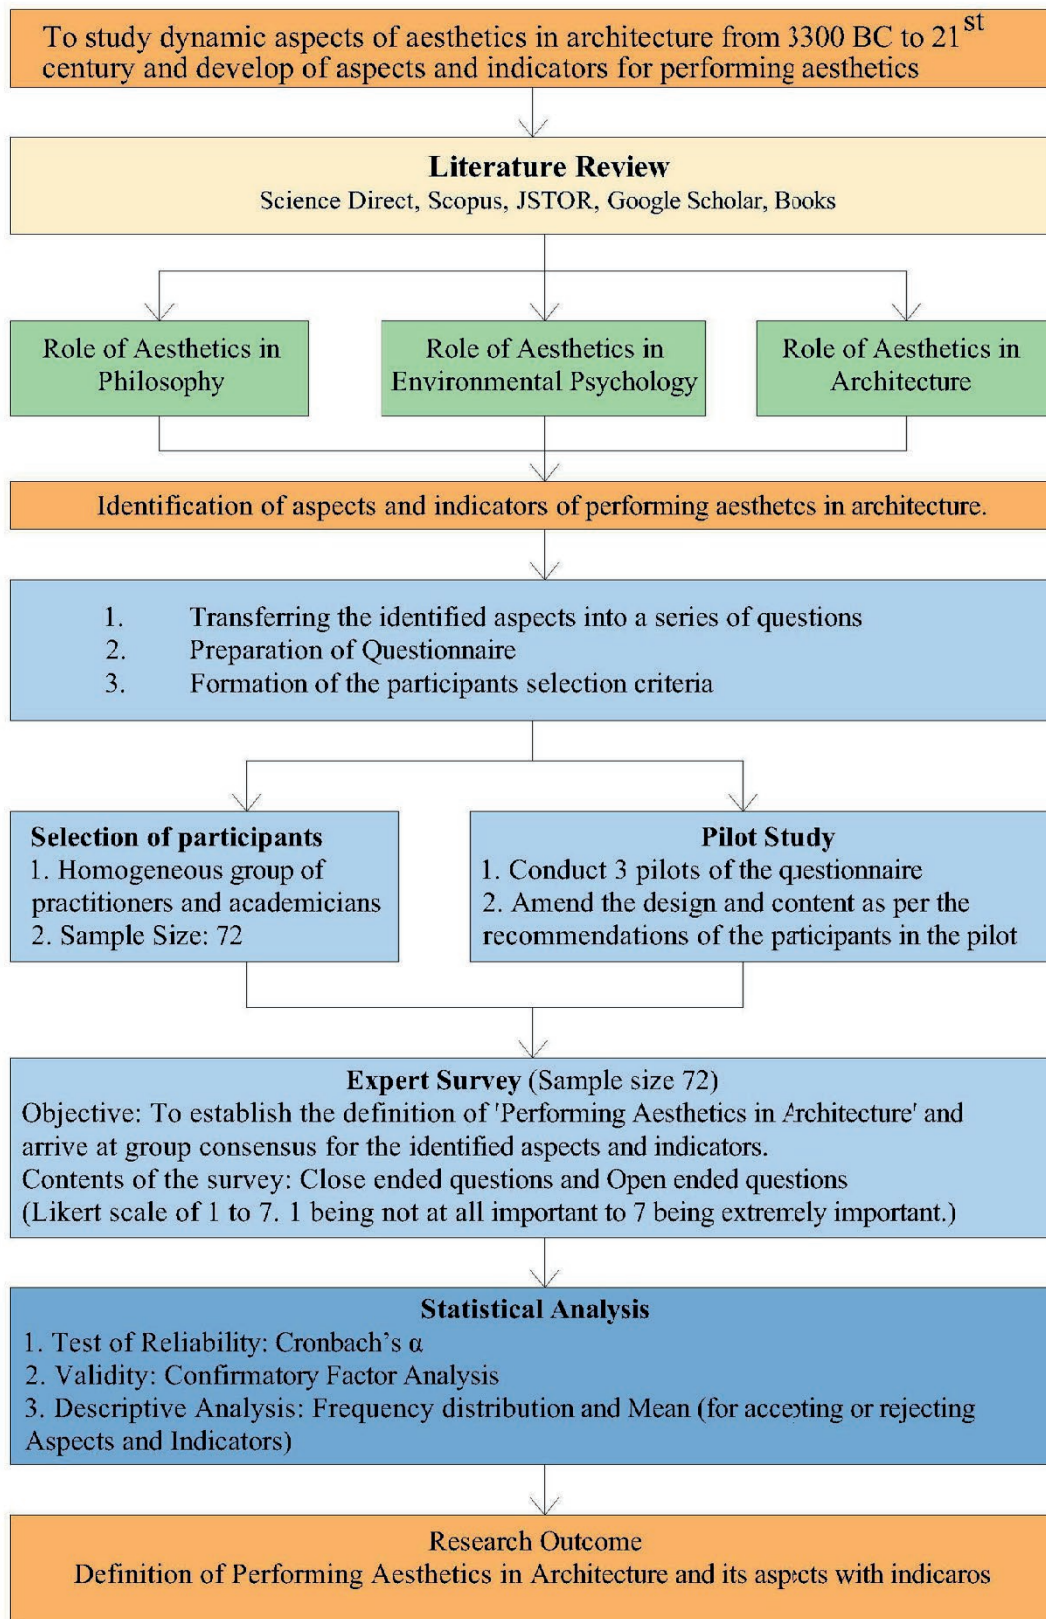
To study dynamic aspects of aesthetics in architecture from 3300 BC to 21$^{st}$ century and develop of aspects and indicators for performing aesthetics

Literature Review
Science Direct, Scopus, JSTOR, Google Scholar, Books

Role of Aesthetics in Philosophy

Role of Aesthetics in Environmental Psychology

Role of Aesthetics in Architecture

Identification of aspects and indicators of performing aesthetcs in architecture.

1. Transferring the identified aspects into a series of questions
2. Preparation of Questionnaire
3. Formation of the participants selection criteria

Selection of participants
1. Homogeneous group of practitioners and academicians
2. Sample Size: 72

Pilot Study
1. Conduct 3 pilots of the questionnaire
2. Amend the design and content as per the recommendations of the paticipants in the pilot

Expert Survey (Sample size 72)
Objective: To establish the definition of 'Performing Aesthetics in Architecture' and arrive at group consensus for the identified aspects and indicators.
Contents of the survey: Close ended questions and Open ended questions
(Likert scale of 1 to 7. 1 being not at all important to 7 being extremely important.)

Statistical Analysis
1. Test of Reliability: Cronbach's α
2. Validity: Confirmatory Factor Analysis
3. Descriptive Analysis: Frequency distribution and Mean (for accepting or rejecting Aspects and Indicators)

Research Outcome
Definition of Performing Aesthetics in Architecture and its aspects with indicaros